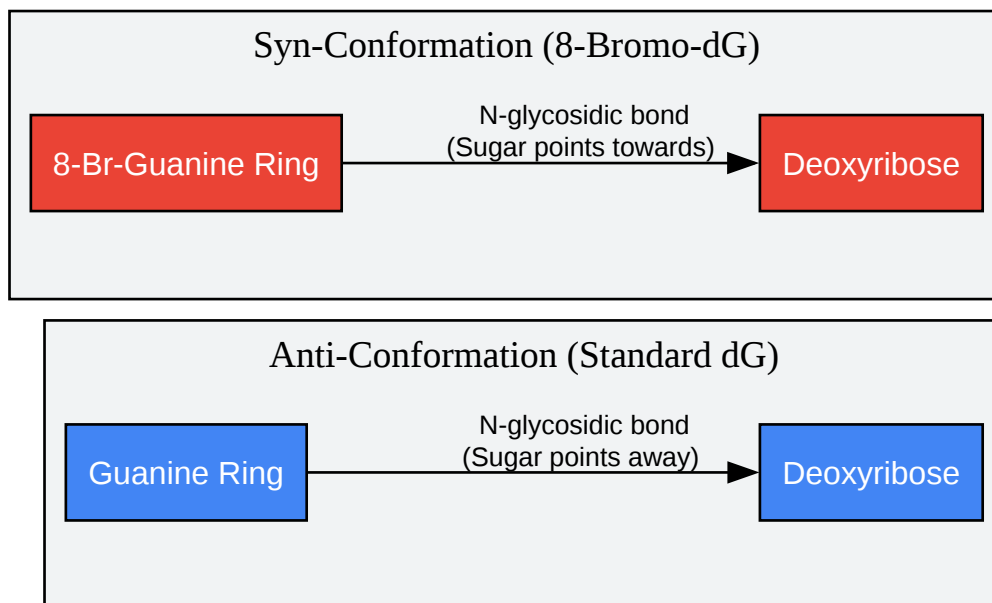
Syn-Conformation (8-Bromo-dG)

8-Br-Guanine Ring

N-glycosidic bond
(Sugar points towards)

Deoxyribose

Anti-Conformation (Standard dG)

Guanine Ring

N-glycosidic bond
(Sugar points away)

Deoxyribose